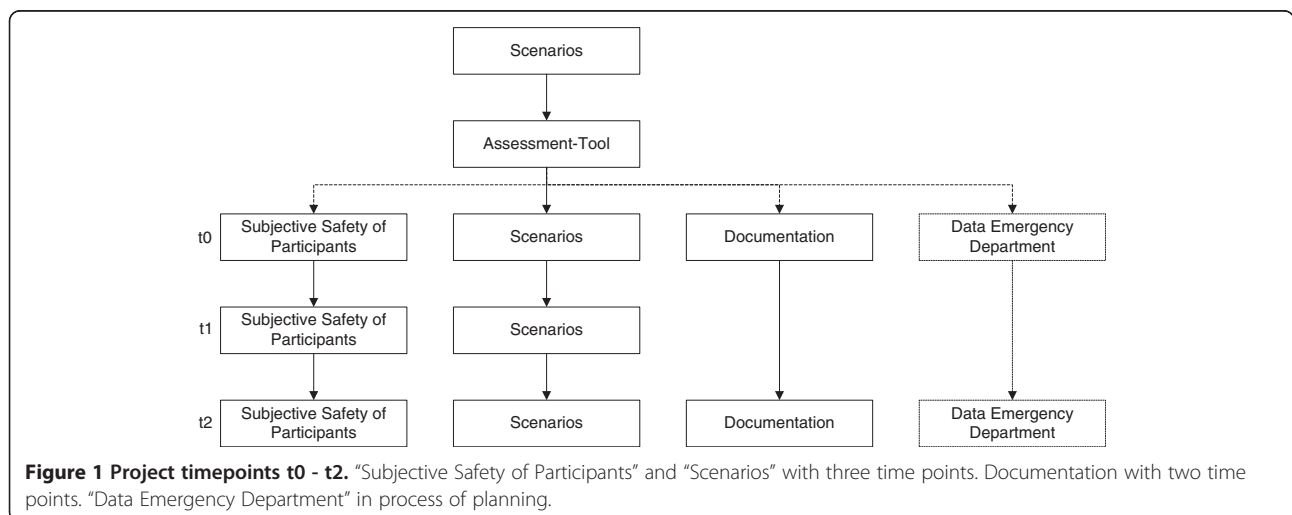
Scenarios

Assessment-Tool

t0

Subjective Safety of Participants

Scenarios

Documentation

Data Emergency Department

t1

Subjective Safety of Participants

Scenarios

t2

Subjective Safety of Participants

Scenarios

Documentation

Data Emergency Department

**Figure 1 Project timepoints t0 - t2.** "Subjective Safety of Participants" and "Scenarios" with three time points. Documentation with two time points. "Data Emergency Department" in process of planning.